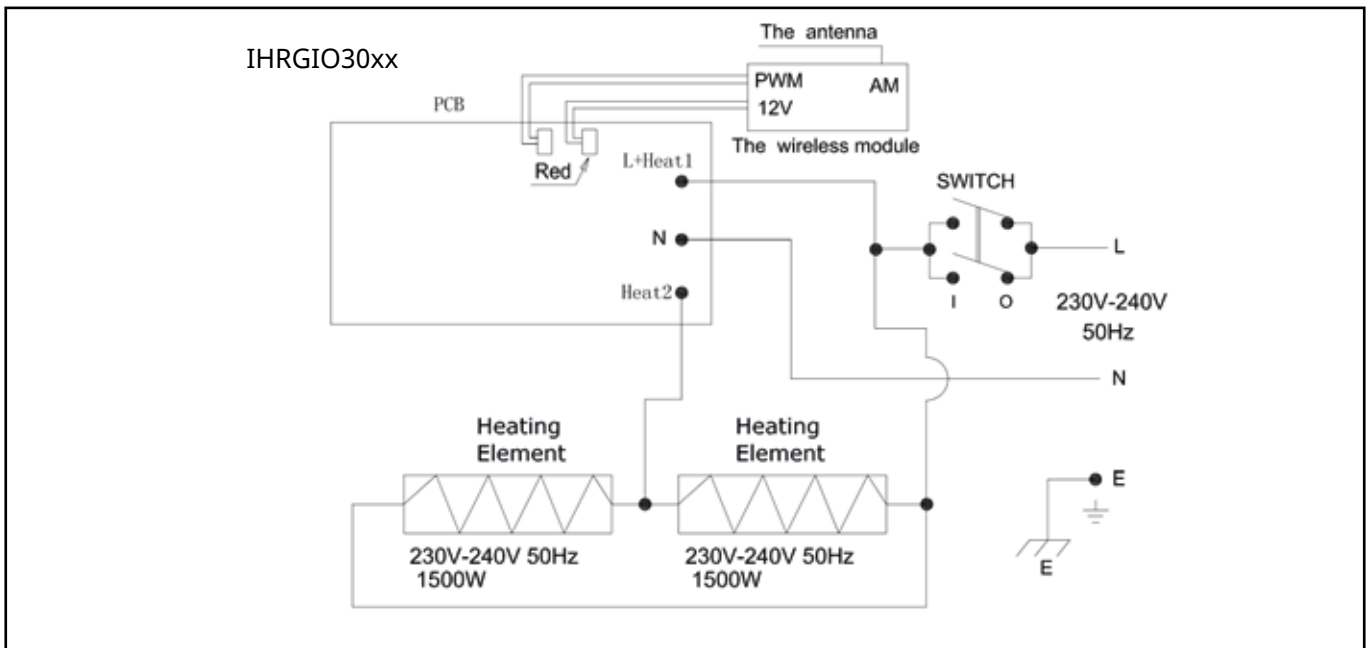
IHRGIO30xx

The antenna

PWM

AM

12V

The wireless module

PCB

Red

L+Heat1

N

Heat2

SWITCH

I

O

L

230V-240V 50Hz

N

Heating Element

Heating Element

E

E

230V-240V 50Hz 1500W

230V-240V 50Hz 1500W